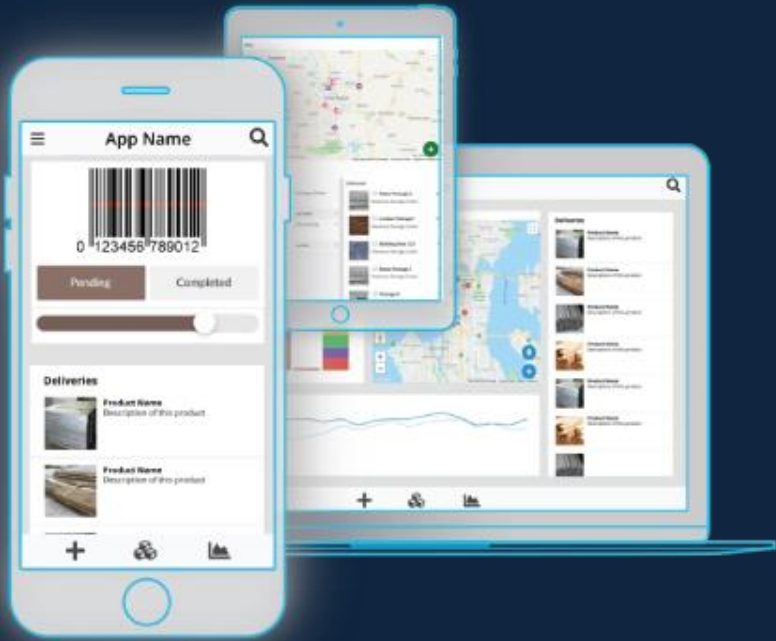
App Name

0 123456 789012

Pending

Completed

Deliveries

Product Name
Description of this product

Product Name
Description of this product

Deliveries

Product Name
Description of this product

Product Name
Description of this product

Product Name
Description of this product

Product Name
Description of this product

Product Name
Description of this product

Product Name
Description of this product

Deliveries

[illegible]